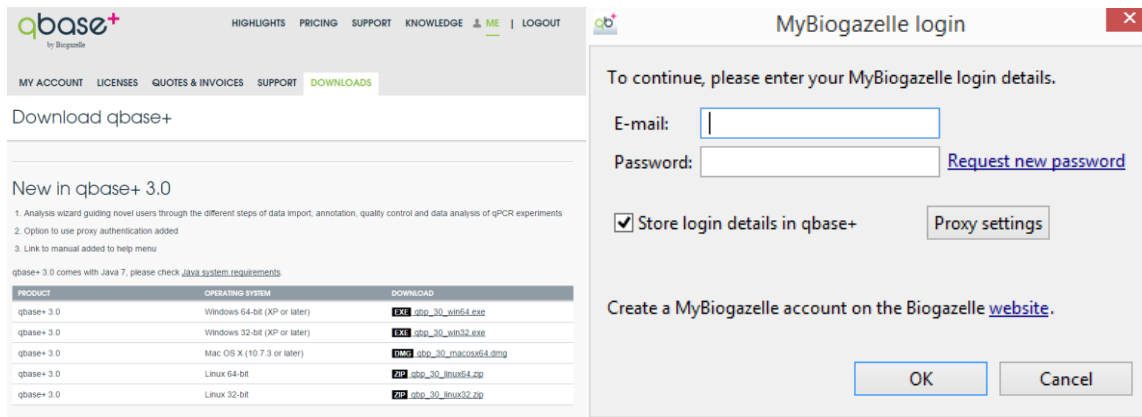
qbase+
by Biogazelle

HIGHLIGHTS PRICING SUPPORT KNOWLEDGE ME | LOGOUT

MY ACCOUNT LICENSES QUOTES & INVOICES SUPPORT DOWNLOADS

Download qbase+

New in qbase+ 3.0

1. Analysis wizard guiding novel users through the different steps of data import, annotation, quality control and data analysis of qPCR experiments
2. Option to use proxy authentication added
3. Link to manual added to help menu

qbase+ 3.0 comes with Java 7, please check Java system requirements.

| PRODUCT | OPERATING SYSTEM | DOWNLOAD |
|---|---|---|
| qbase+ 3.0 | Windows 64-bit (XP or later) | EXE qbp_30_win64.exe |
| qbase+ 3.0 | Windows 32-bit (XP or later) | EXE qbp_30_win32.exe |
| qbase+ 3.0 | Mac OS X (10.7.3 or later) | DMG qbp_30_macosx64.dmg |
| qbase+ 3.0 | Linux 64-bit | ZIP qbp_30_linux64.zip |
| qbase+ 3.0 | Linux 32-bit | ZIP qbp_30_linux32.zip |

MyBiogazelle login

To continue, please enter your MyBiogazelle login details.

E-mail:
Password: Request new password

Store login details in qbase+ Proxy settings

Create a MyBiogazelle account on the Biogazelle website.

OK Cancel